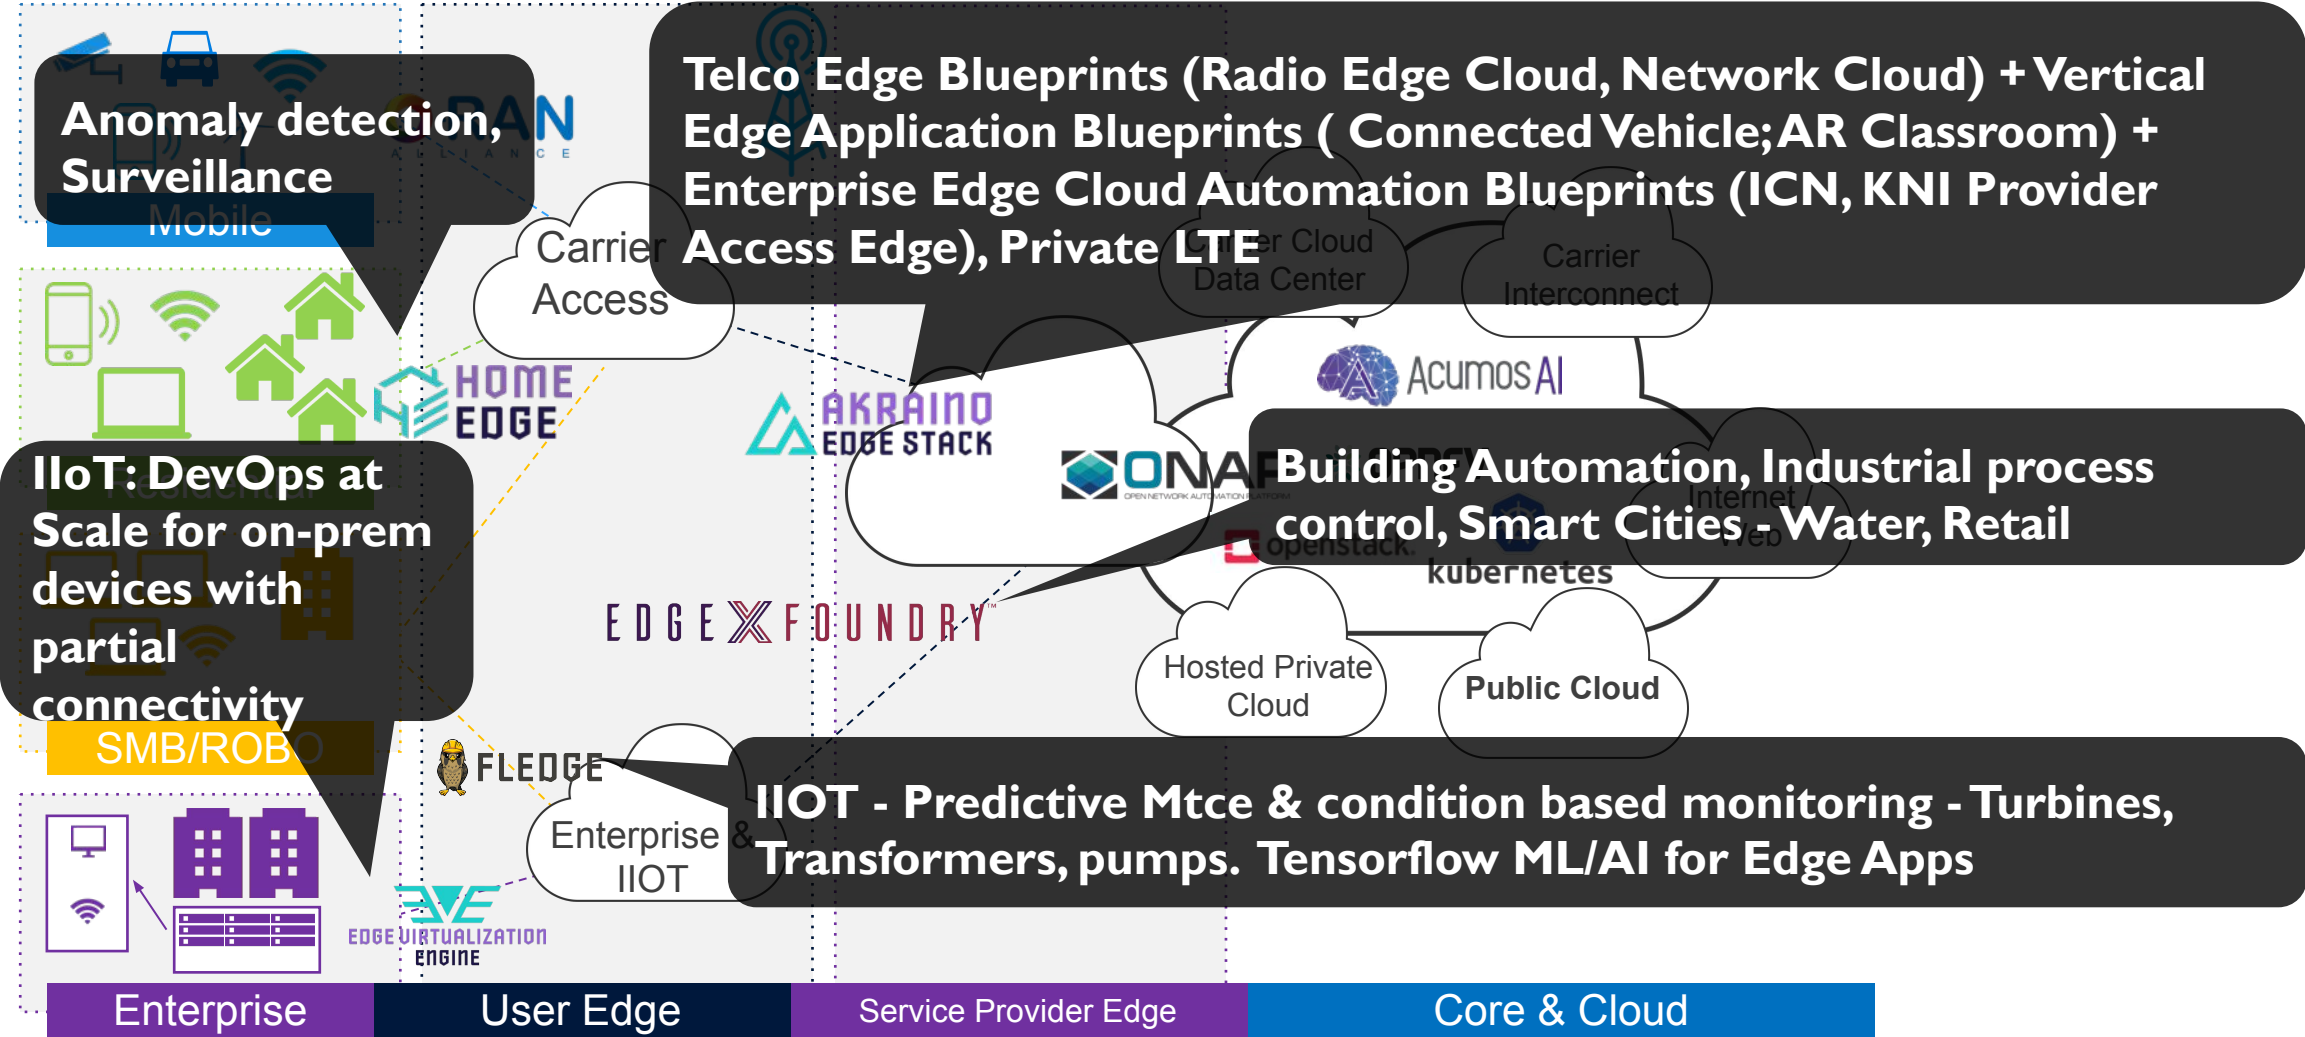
Anomaly detection, Surveillance

Mobile

Telco Edge Blueprints (Radio Edge Cloud, Network Cloud) + Vertical Edge Application Blueprints ( Connected Vehicle; AR Classroom) + Enterprise Edge Cloud Automation Blueprints (ICN, KNI Provider Access Edge), Private LTE

Carrier Access

Carrier Cloud Data Center

Carrier Interconnect

HOME EDGE

AKRAINO EDGE STACK

Acumos AI

ONAP

Building Automation, Industrial process control, Smart Cities - Water, Retail

Internet Web

openstack

kubernetes

IIoT: DevOps at Scale for on-prem devices with partial connectivity

EDGE X FOUNDRY

Hosted Private Cloud

Public Cloud

SMB/ROBO

FLEDGE

Enterprise IIOT

IIOT - Predictive Mtce & condition based monitoring - Turbines, Transformers, pumps. Tensorflow ML/AI for Edge Apps

EDGE VIRTUALIZATION ENGINE

Enterprise

User Edge

Service Provider Edge

Core & Cloud